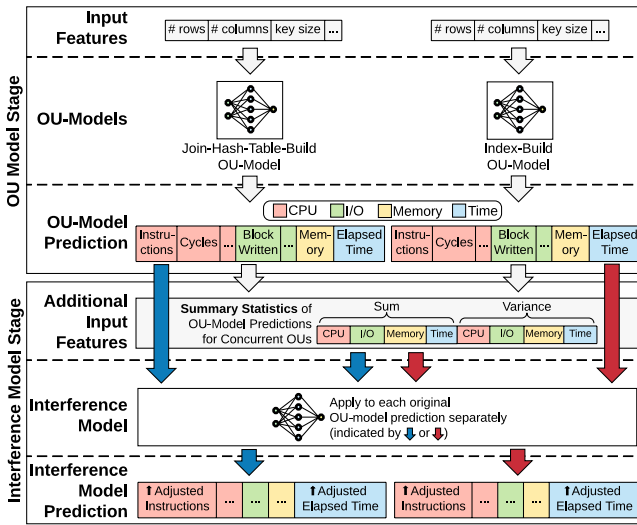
OU Model Stage

Input Features

| # rows | # columns | key size | ... |
|---|---|---|---|

| # rows | # columns | key size | ... |
|---|---|---|---|

OU-Models

Join-Hash-Table-Build OU-Model

Index-Build OU-Model

OU-Model Prediction

CPU I/O Memory Time

| Instructions | Cycles | ... | Block Written | ... | Memory | Elapsed Time |
|---|---|---|---|---|---|---|

| Instructions | Cycles | ... | Block Written | ... | Memory | Elapsed Time |
|---|---|---|---|---|---|---|

Interference Model Stage

Additional Input Features

Summary Statistics of OU-Model Predictions for Concurrent OUs

Sum

| CPU | I/O | Memory | Time |
|---|---|---|---|

Variance

| CPU | I/O | Memory | Time |
|---|---|---|---|

Interference Model

Apply to each original OU-model prediction separately (indicated by or )

Interference Model Prediction

| ⬆Adjusted Instructions | ... | | ... | | ⬆Adjusted Elapsed Time |
|---|---|---|---|---|---|

| ⬆Adjusted Instructions | ... | | ... | | ⬆Adjusted Elapsed Time |
|---|---|---|---|---|---|